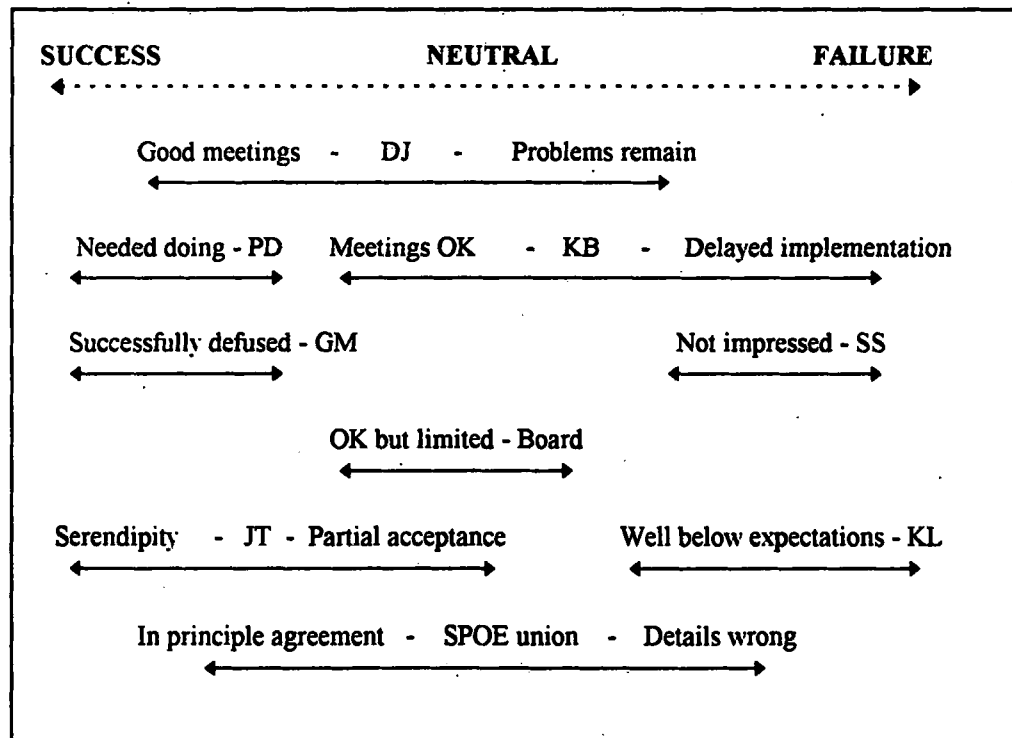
SUCCESS NEUTRAL FAILURE

Good meetings - DJ - Problems remain

Needed doing - PD Meetings OK - KB - Delayed implementation

Successfully defused - GM Not impressed - SS

OK but limited - Board

Serendipity - JT - Partial acceptance Well below expectations - KL

In principle agreement - SPOE union - Details wrong